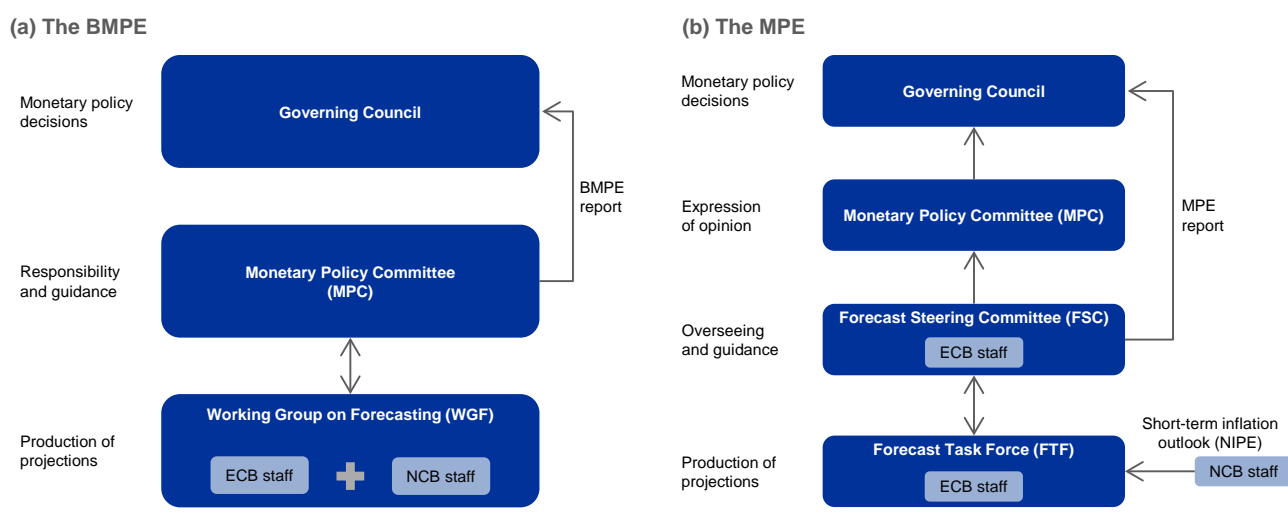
(a) The BMPE

Monetary policy decisions

Governing Council

BMPE report

Responsibility and guidance

Monetary Policy Committee (MPC)

Production of projections

Working Group on Forecasting (WGF)

ECB staff

NCB staff

(b) The MPE

Monetary policy decisions

Governing Council

Expression of opinion

Monetary Policy Committee (MPC)

MPE report

Overseeing and guidance

Forecast Steering Committee (FSC)

ECB staff

Production of projections

Forecast Task Force (FTF)

ECB staff

Short-term inflation outlook (NIPE)

NCB staff